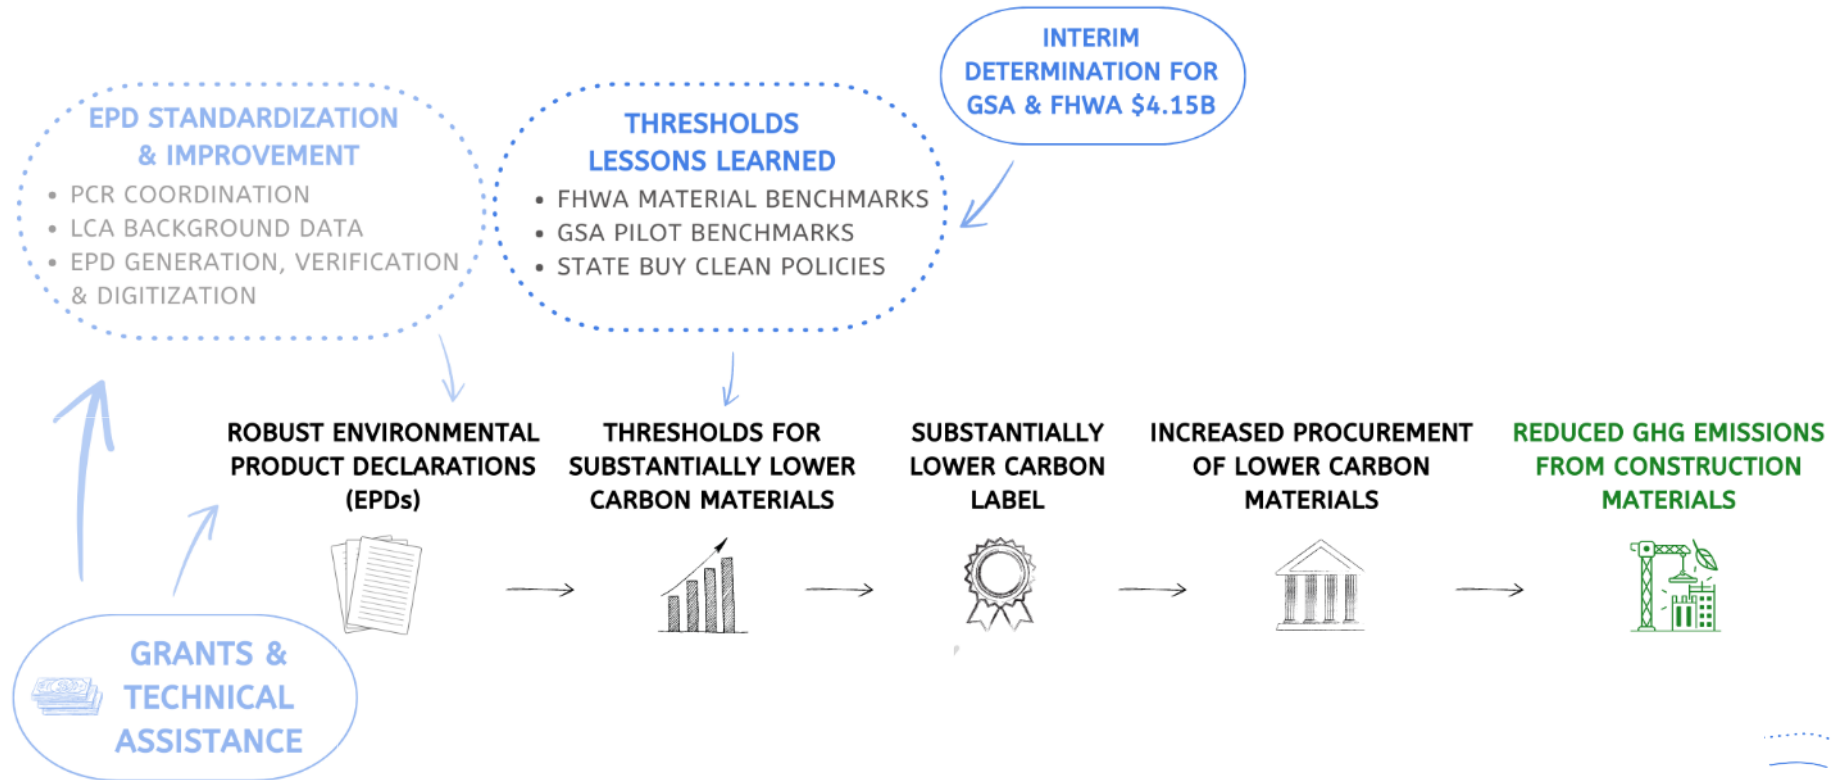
INTERIM DETERMINATION FOR GSA & FHWA $4.15B

EPD STANDARDIZATION & IMPROVEMENT
• PCR COORDINATION
• LCA BACKGROUND DATA
• EPD GENERATION, VERIFICATION & DIGITIZATION

THRESHOLDS LESSONS LEARNED
• FHWA MATERIAL BENCHMARKS
• GSA PILOT BENCHMARKS
• STATE BUY CLEAN POLICIES

ROBUST ENVIRONMENTAL PRODUCT DECLARATIONS (EPDs)

THRESHOLDS FOR SUBSTANTIALLY LOWER CARBON MATERIALS

SUBSTANTIALLY LOWER CARBON LABEL

INCREASED PROCUREMENT OF LOWER CARBON MATERIALS

REDUCED GHG EMISSIONS FROM CONSTRUCTION MATERIALS

GRANTS & TECHNICAL ASSISTANCE